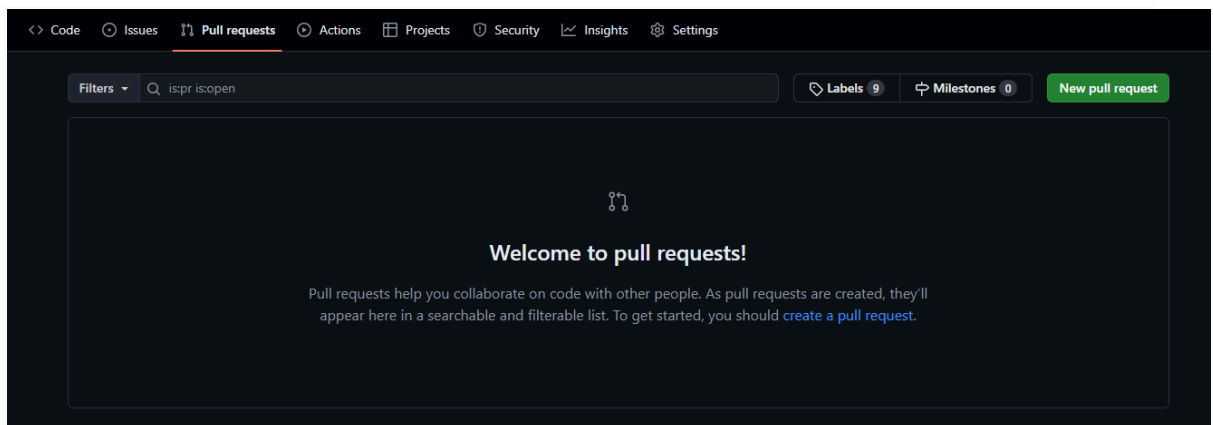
Code Issues Pull requests Actions Projects Security Insights Settings

Filters is:pr is:open

Labels 9 Milestones 0 New pull request

Welcome to pull requests!

Pull requests help you collaborate on code with other people. As pull requests are created, they'll appear here in a searchable and filterable list. To get started, you should create a pull request.